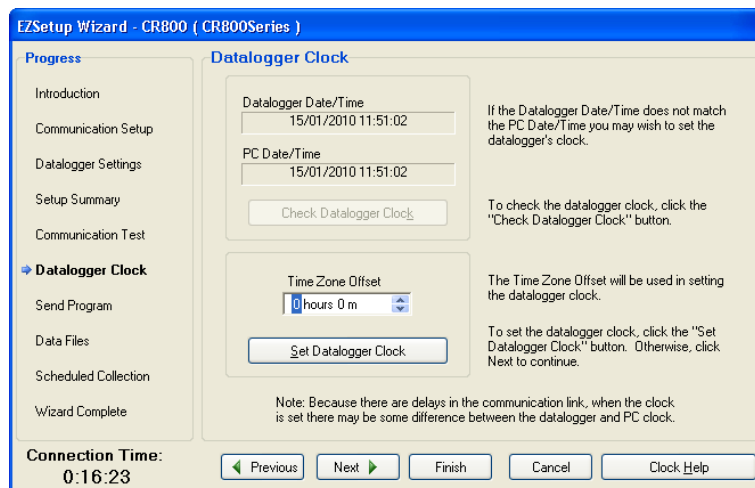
EZSetup Wizard - CR800 ( CR800Series )

Progress

Introduction

Communication Setup

Datalogger Settings

Setup Summary

Communication Test

Datalogger Clock

Send Program

Data Files

Scheduled Collection

Wizard Complete

Connection Time:
0:16:23

Datalogger Clock

Datalogger Date/Time
15/01/2010 11:51:02

PC Date/Time
15/01/2010 11:51:02

Check Datalogger Clock

If the Datalogger Date/Time does not match the PC Date/Time you may wish to set the datalogger's clock.

To check the datalogger clock, click the "Check Datalogger Clock" button.

Time Zone Offset
0 hours 0 m

Set Datalogger Clock

The Time Zone Offset will be used in setting the datalogger clock.

To set the datalogger clock, click the "Set Datalogger Clock" button. Otherwise, click Next to continue.

Note: Because there are delays in the communication link, when the clock is set there may be some difference between the datalogger and PC clock.

Previous

Next

Finish

Cancel

Clock Help